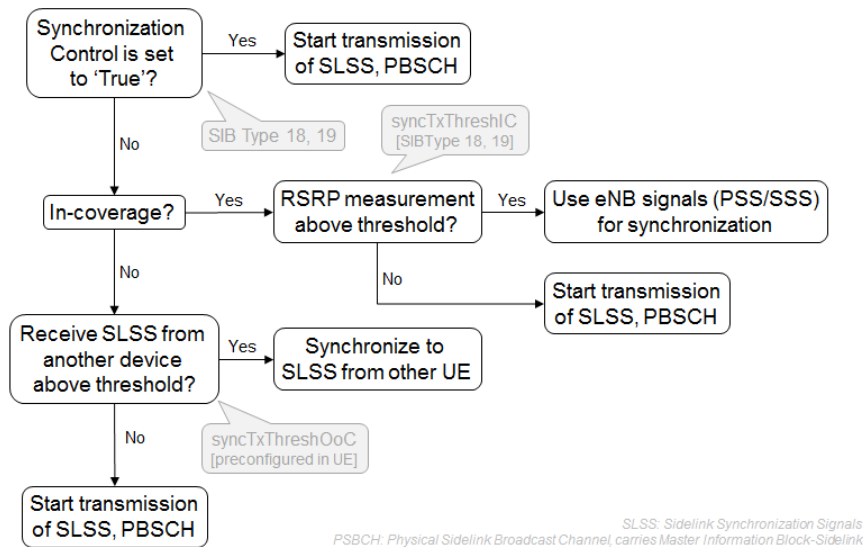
Synchronization Control is set to 'True'?

Yes

Start transmission of SLSS, PBSCH

SIB Type 18, 19

No

syncTxThreshIC
[SIBType 18, 19]

In-coverage?

Yes

RSRP measurement above threshold?

Yes

Use eNB signals (PSS/SSS) for synchronization

No

No

Start transmission of SLSS, PBSCH

Receive SLSS from another device above threshold?

Yes

Synchronize to SLSS from other UE

No

syncTxThreshOoC
[preconfigured in UE]

Start transmission of SLSS, PBSCH

SLSS: Sidelink Synchronization Signals
PSBCH: Physical Sidelink Broadcast Channel, carries Master Information Block-Sidelink